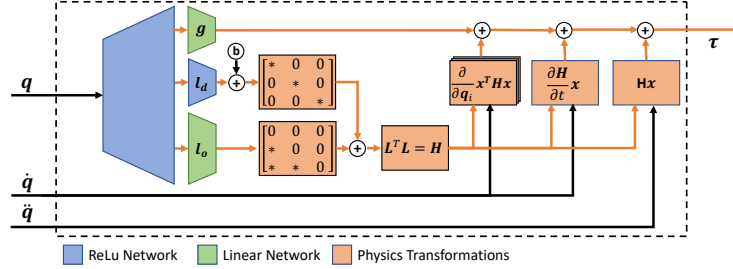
$\boldsymbol{g}$

$\boldsymbol{b}$

$+$

$\boldsymbol{q}$

$\boldsymbol{l_d}$

$\begin{bmatrix} * & 0 & 0 \\ 0 & * & 0 \\ 0 & 0 & * \end{bmatrix}$

$\boldsymbol{l_o}$

$\begin{bmatrix} 0 & 0 & 0 \\ * & 0 & 0 \\ * & * & 0 \end{bmatrix}$

$+$

$\boldsymbol{L^T L = H}$

$+$

$\frac{\partial}{\partial \boldsymbol{q}_i} \boldsymbol{x^T H x}$

$+$

$\frac{\partial \boldsymbol{H}}{\partial t} \boldsymbol{x}$

$+$

$\mathbf{H}\boldsymbol{x}$

$\boldsymbol{\tau}$

$\dot{\boldsymbol{q}}$

$\ddot{\boldsymbol{q}}$

ReLu Network
Linear Network
Physics Transformations